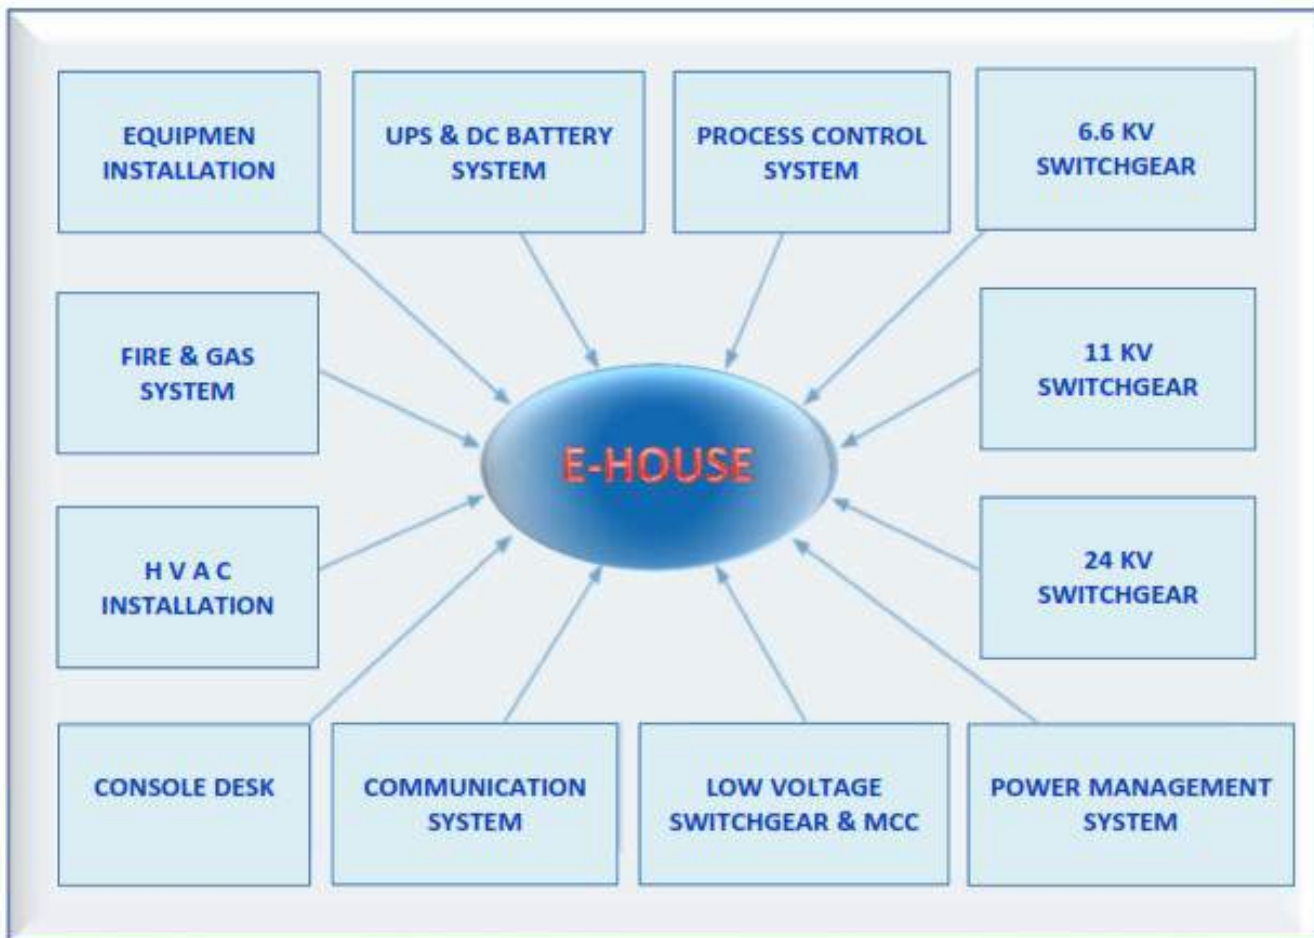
EQUIPMEN INSTALLATION

UPS & DC BATTERY SYSTEM

PROCESS CONTROL SYSTEM

6.6 KV SWITCHGEAR

FIRE & GAS SYSTEM

E-HOUSE

11 KV SWITCHGEAR

H V A C INSTALLATION

24 KV SWITCHGEAR

CONSOLE DESK

COMMUNICATION SYSTEM

LOW VOLTAGE SWITCHGEAR & MCC

POWER MANAGEMENT SYSTEM